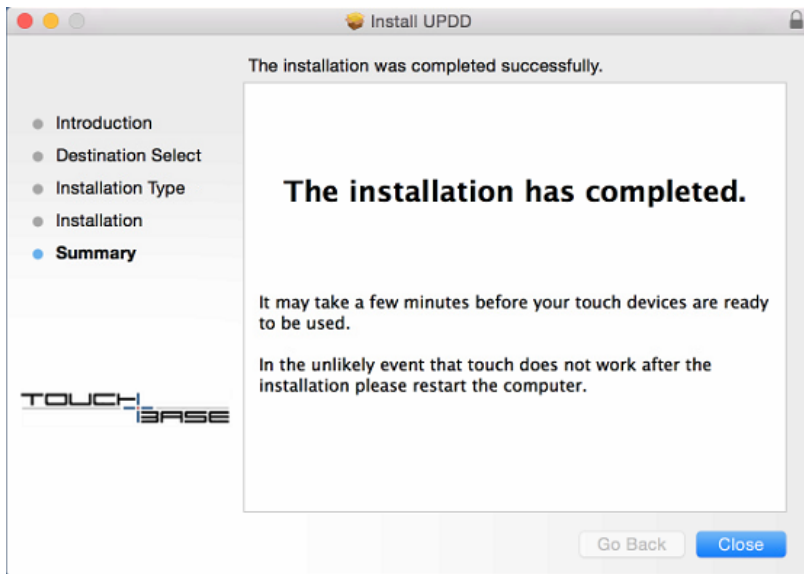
Install UPDD

The installation was completed successfully.

Introduction
Destination Select
Installation Type
Installation
Summary

TOUCH BASE

The installation has completed.

It may take a few minutes before your touch devices are ready to be used.

In the unlikely event that touch does not work after the installation please restart the computer.

Go Back
Close